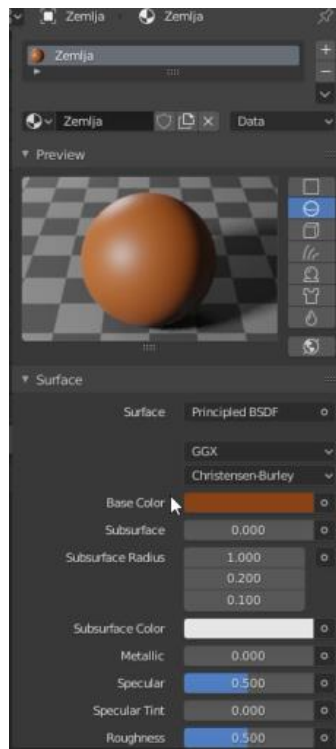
Zemlja   Zemlja

Zemlja

Zemlja   Data

Preview

Surface

Surface   Principled BSDF

GGX

Christensen-Burley

Base Color

Subsurface   0.000

Subsurface Radius   1.000
0.200
0.100

Subsurface Color

Metallic   0.000

Specular   0.500

Specular Tint   0.000

Roughness   0.500